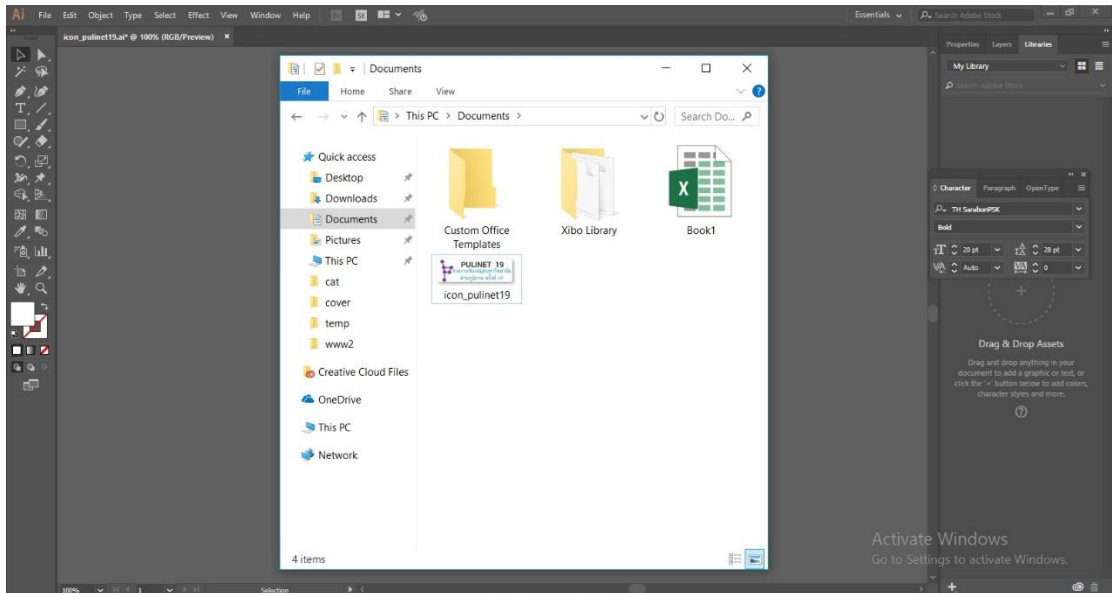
Ai File Edit Object Type Select Effect View Window Help

Essentials Search Adobe Stock

icon_pulinet19.ai* @ 100% (RGB/Preview) ×

Documents

File Home Share View

This PC > Documents >

Search Do...

Quick access

Desktop

Downloads

Documents

Pictures

This PC

cat

cover

temp

www2

Creative Cloud Files

OneDrive

This PC

Network

Custom Office Templates

Xibo Library

Book1

PULINET 19

icon_pulinet19

4 items

Properties Layers Libraries

My Library

Search Adobe Stock

Character Paragraph OpenType

TH SarabunPSK

Bold

20 pt

28 pt

Auto

0

Drag & Drop Assets

Drag and drop anything in your document to add a graphic or text, or click the '+' button below to add colors, character styles and more.

Activate Windows

Go to Settings to activate Windows.

100%

1

Selection